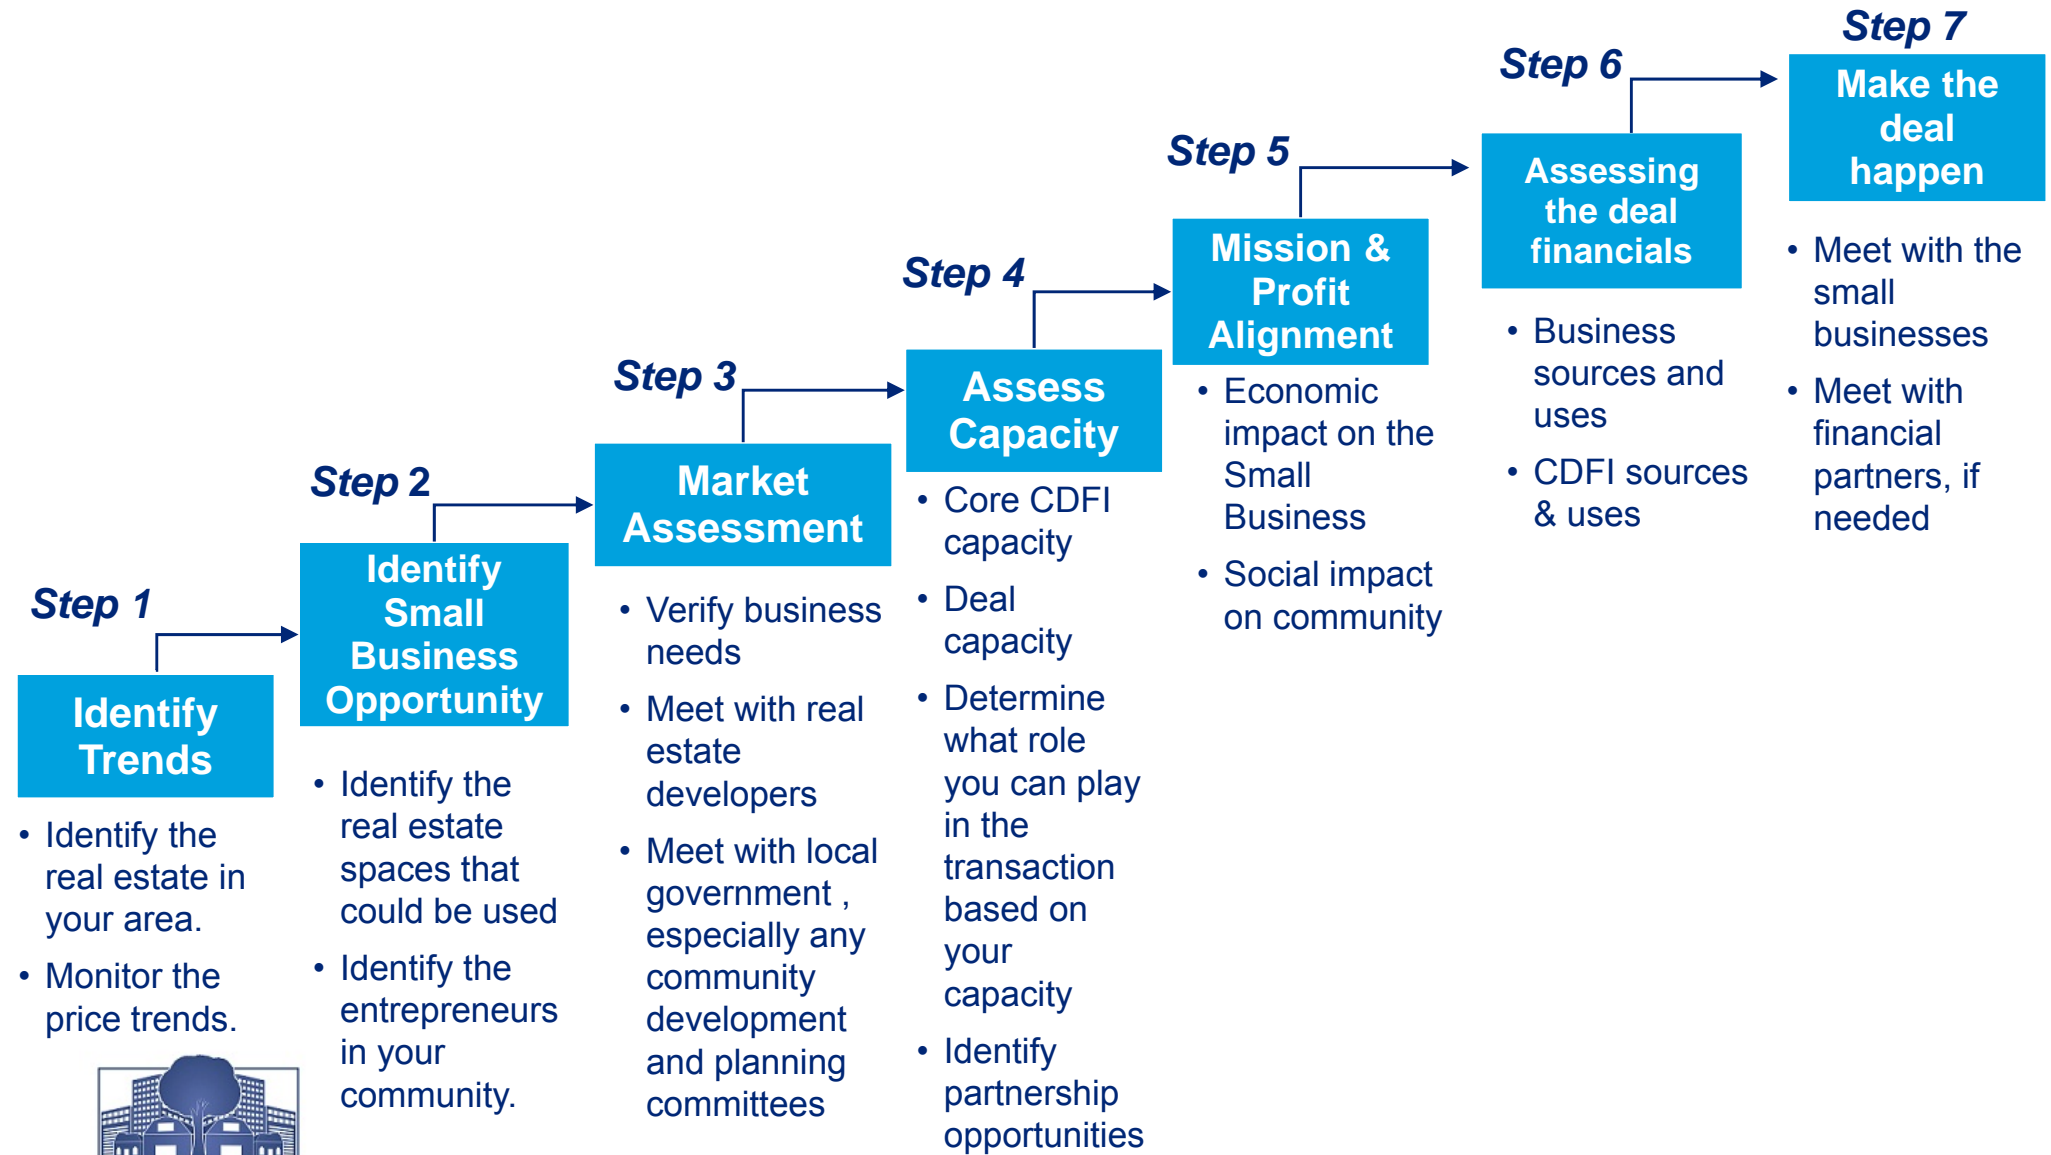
Step 1

Identify Trends

- Identify the real estate in your area.
- Monitor the price trends.

Step 2

Identify Small Business Opportunity

- Identify the real estate spaces that could be used
- Identify the entrepreneurs in your community.

Step 3

Market Assessment

- Verify business needs
- Meet with real estate developers
- Meet with local government , especially any community development and planning committees

Step 4

Assess Capacity

- Core CDFI capacity
- Deal capacity
- Determine what role you can play in the transaction based on your capacity
- Identify partnership opportunities

Step 5

Mission & Profit Alignment

- Economic impact on the Small Business
- Social impact on community

Step 6

Assessing the deal financials

- Business sources and uses
- CDFI sources & uses

Step 7

Make the deal happen

- Meet with the small businesses
- Meet with financial partners, if needed